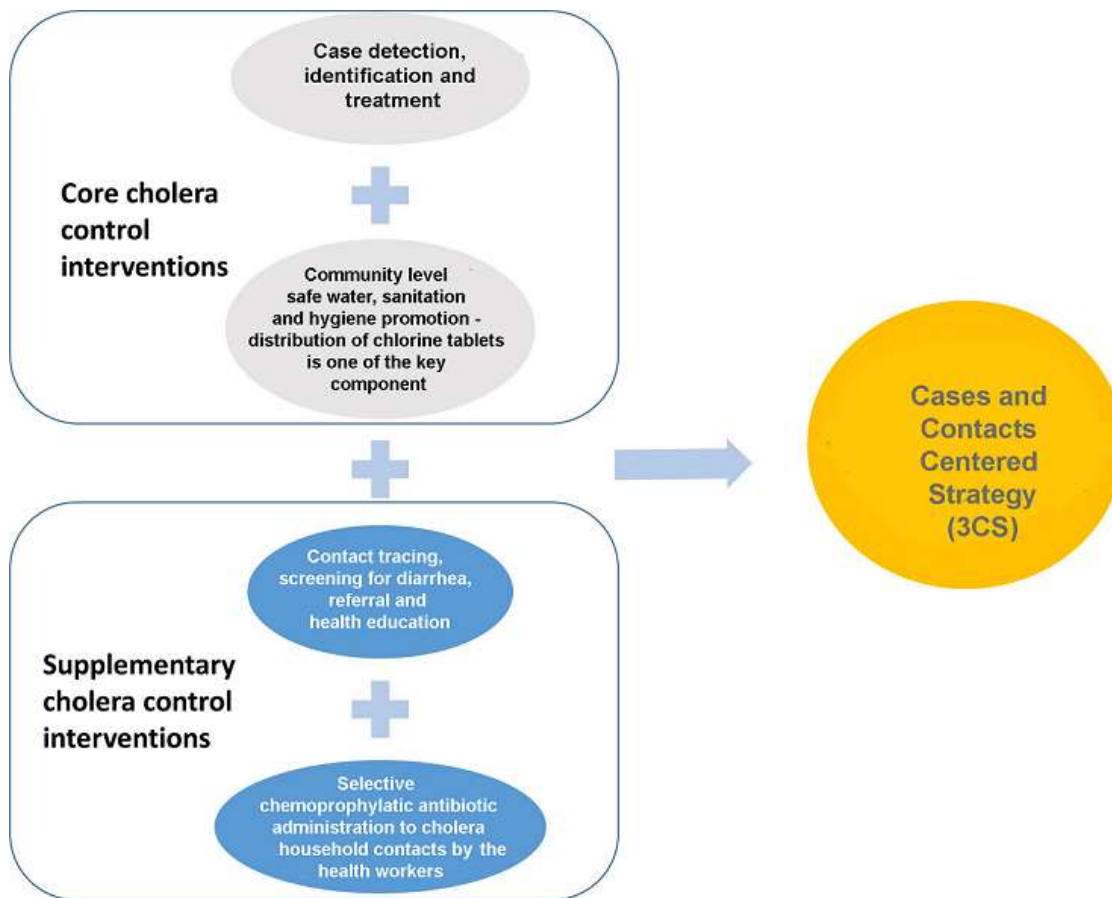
Case detection, identification and treatment

Core cholera control interventions

Community level safe water, sanitation and hygiene promotion - distribution of chlorine tablets is one of the key component

Cases and Contacts Centered Strategy (3CS)

Contact tracing, screening for diarrhea, referral and health education

Supplementary cholera control interventions

Selective chemoprophylatic antibiotic administration to cholera household contacts by the health workers